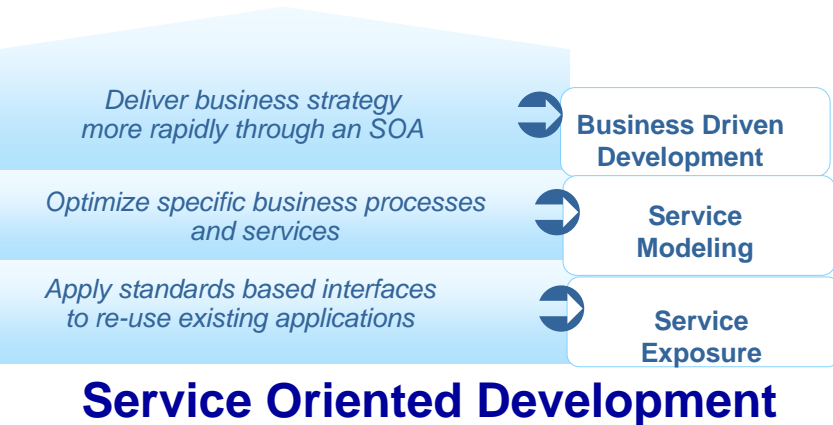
Deliver business strategy more rapidly through an SOA

Business Driven Development

Optimize specific business processes and services

Service Modeling

Apply standards based interfaces to re-use existing applications

Service Exposure

Service Oriented Development